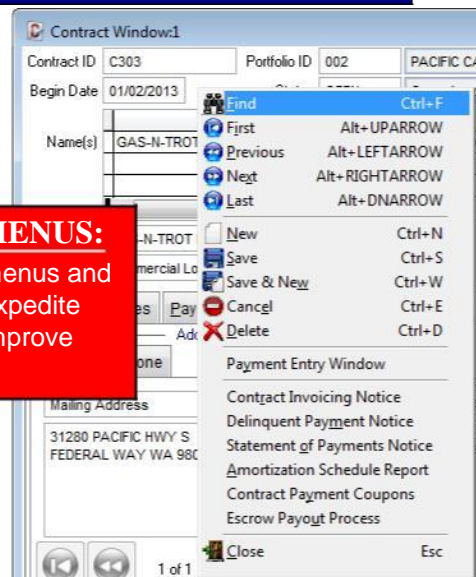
Contract Window:1

Contract ID C303 Portfolio ID 002 PACIFIC CA

Begin Date 01/02/2013

Name(s) GAS-N-TROT

MENUS:
menus and
expedite
improve

N-TROT
mercial Lo
es Pay
Ad
one

Mailing Address

31280 PACIFIC HWY S
FEDERAL WAY WA 980

1 of 1

| | |
|---|---|
| Find | Ctrl+F |
| First | Alt+UPARROW |
| Previous | Alt+LEFTARROW |
| Next | Alt+RIGHTARROW |
| Last | Alt+DNARROW |
| New | Ctrl+N |
| Save | Ctrl+S |
| Save & New | Ctrl+W |
| Cancel | Ctrl+E |
| Delete | Ctrl+D |
| Payment Entry Window | |
| Contract Invoicing Notice | |
| Delinquent Payment Notice | |
| Statement of Payments Notice | |
| Amortization Schedule Report | |
| Contract Payment Coupons | |
| Escrow Payout Process | |
| Close | Esc |